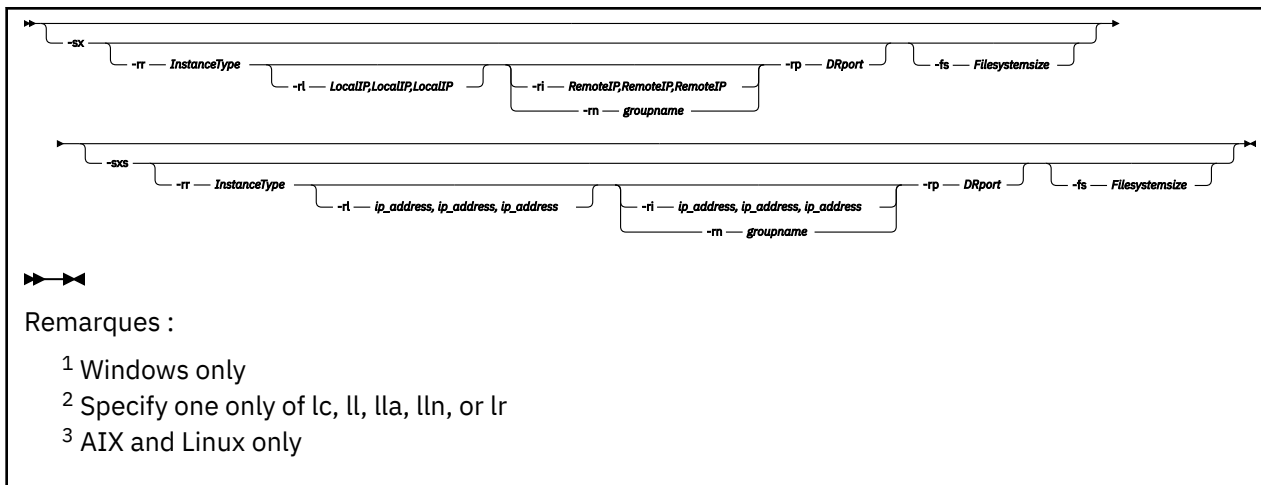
-sx -rr *InstanceType* -rl *LocalIP,LocalIP,LocalIP* -ri *RemoteIP,RemoteIP,RemoteIP* -rn *groupname* -rp *DRport* -fs *Filesystemsize*

-sxs -rr *InstanceType* -rl *ip_address, ip_address, ip_address* -ri *ip_address, ip_address, ip_address* -rn *groupname* -rp *DRport* -fs *Filesystemsize*

Remarques :

$^1$ Windows only
$^2$ Specify one only of lc, ll, lla, lln, or lr
$^3$ AIX and Linux only